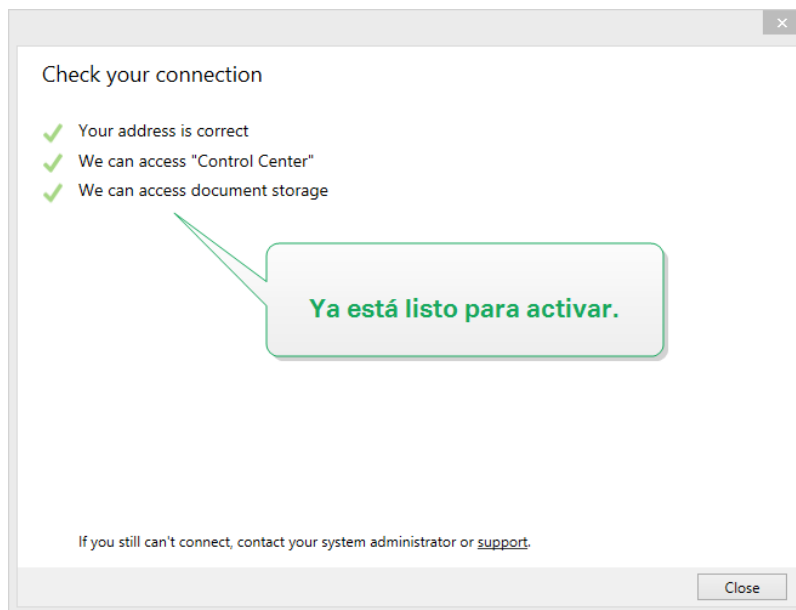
×

Check your connection

Your address is correct
We can access "Control Center"
We can access document storage

Ya está listo para activar.

If you still can't connect, contact your system administrator or support.

Close